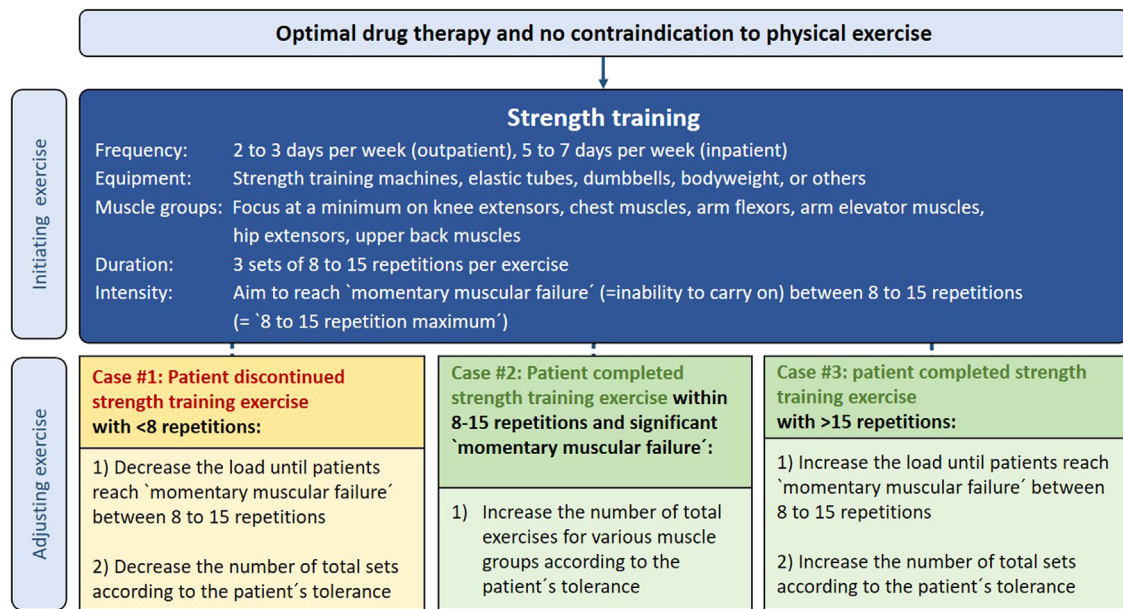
Optimal drug therapy and no contraindication to physical exercise

Initiating exercise

Strength training

Frequency: 2 to 3 days per week (outpatient), 5 to 7 days per week (inpatient)

Equipment: Strength training machines, elastic tubes, dumbbells, bodyweight, or others

Muscle groups: Focus at a minimum on knee extensors, chest muscles, arm flexors, arm elevator muscles, hip extensors, upper back muscles

Duration: 3 sets of 8 to 15 repetitions per exercise

Intensity: Aim to reach `momentary muscular failure´ (=inability to carry on) between 8 to 15 repetitions (= `8 to 15 repetition maximum´)

Adjusting exercise

Case #1: Patient discontinued strength training exercise with <8 repetitions:

1) Decrease the load until patients reach `momentary muscular failure´ between 8 to 15 repetitions

2) Decrease the number of total sets according to the patient´s tolerance

Case #2: Patient completed strength training exercise within 8-15 repetitions and significant `momentary muscular failure´:

1) Increase the number of total exercises for various muscle groups according to the patient´s tolerance

Case #3: patient completed strength training exercise with >15 repetitions:

1) Increase the load until patients reach `momentary muscular failure´ between 8 to 15 repetitions

2) Increase the number of total sets according to the patient´s tolerance